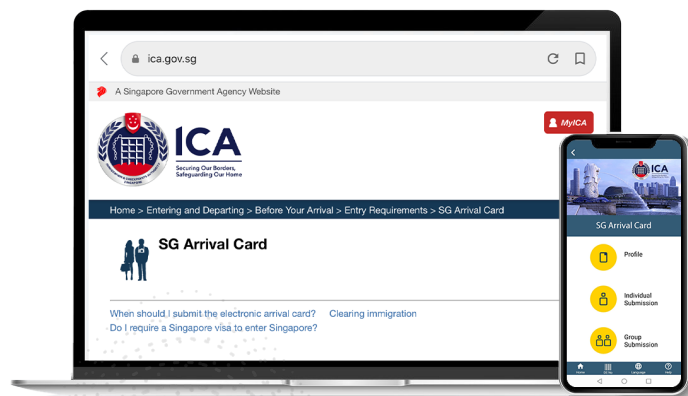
ica.gov.sg

A Singapore Government Agency Website

ICA
Securing Our Borders, Safeguarding Our Home

MyICA

Home > Entering and Departing > Before Your Arrival > Entry Requirements > SG Arrival Card

SG Arrival Card

When should I submit the electronic arrival card? Clearing immigration
Do I require a Singapore visa to enter Singapore?

ICA

SG Arrival Card

Profile

Individual Submission

Group Submission